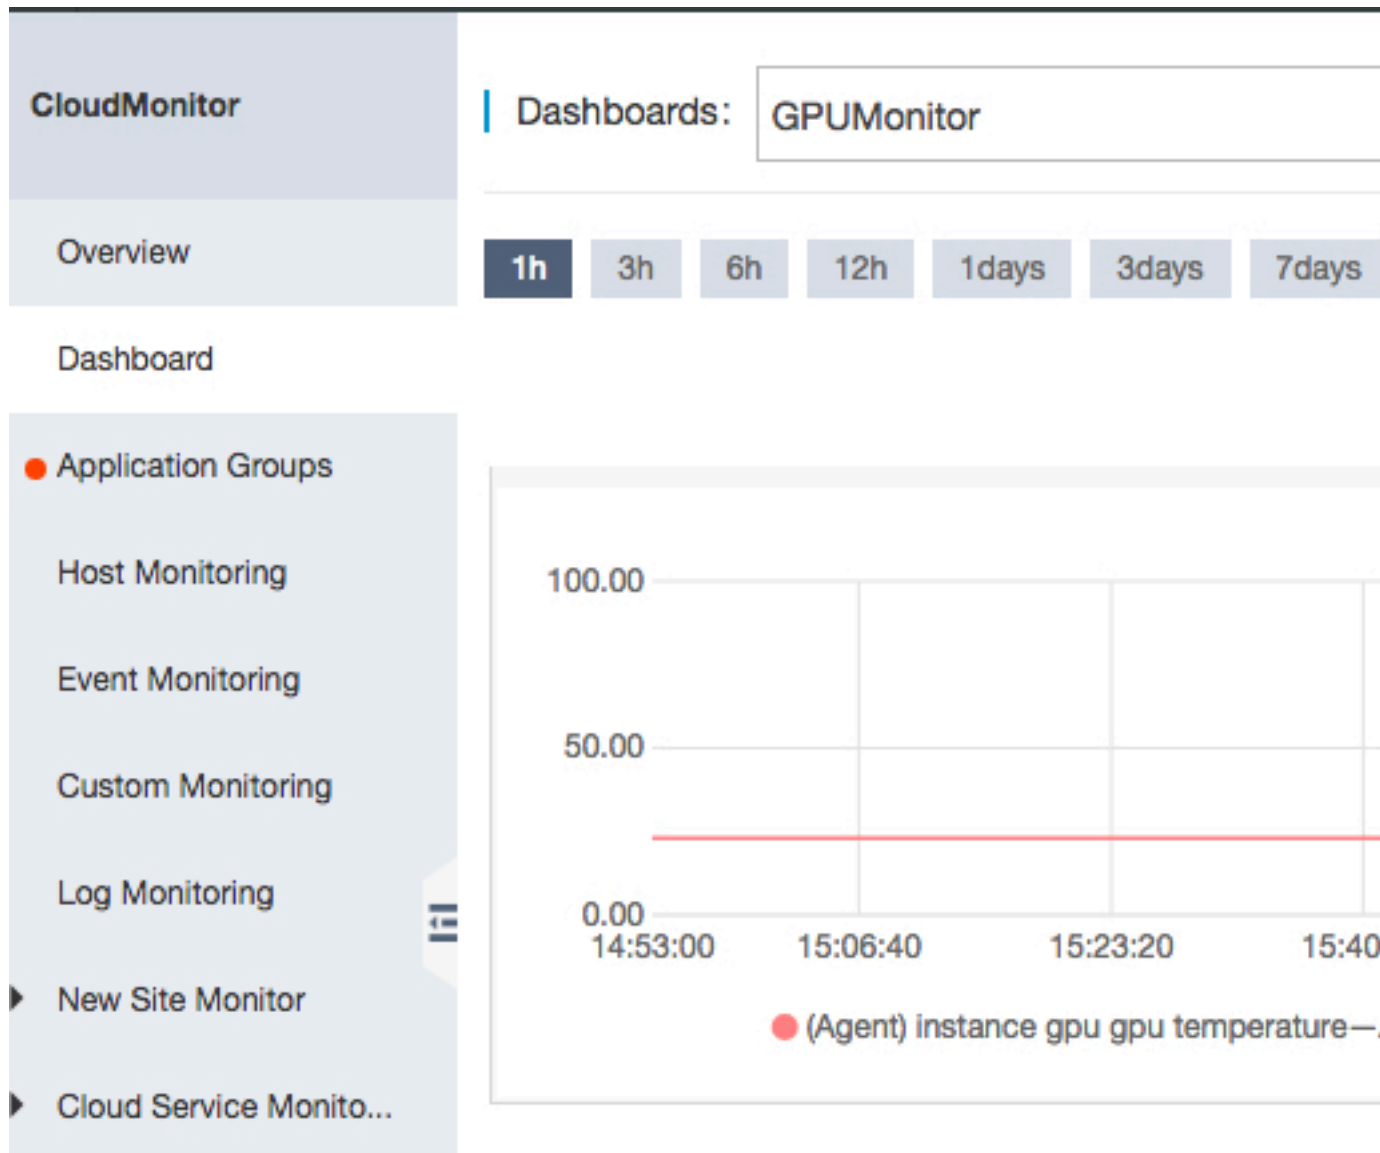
CloudMonitor

Overview

Dashboard

Application Groups

Host Monitoring

Event Monitoring

Custom Monitoring

Log Monitoring

New Site Monitor

Cloud Service Monito...

Dashboards: GPUMonitor

1h 3h 6h 12h 1days 3days 7days

100.00

50.00

0.00

14:53:00 15:06:40 15:23:20 15:40

(Agent) instance gpu gpu temperature—